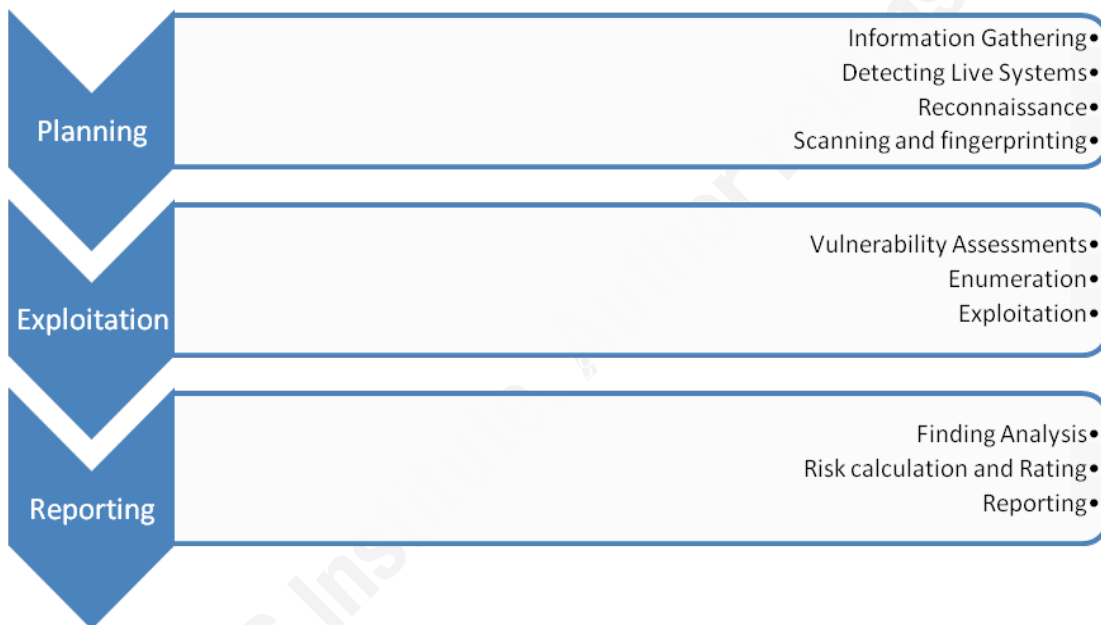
Planning

Information Gathering•
Detecting Live Systems•
Reconnaissance•
Scanning and fingerprinting•

Exploitation

Vulnerability Assessments•
Enumeration•
Exploitation•

Reporting

Finding Analysis•
Risk calculation and Rating•
Reporting•